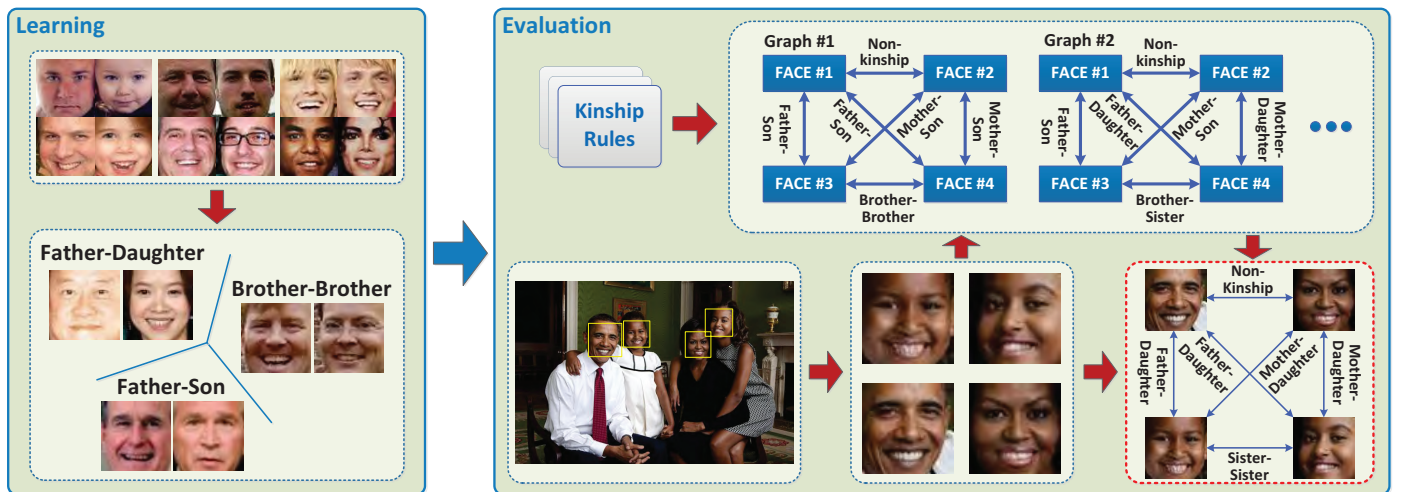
Learning

Father-Daughter

Brother-Brother

Father-Son

Evaluation

Kinship Rules

Graph #1

FACE #1

Non-kinship

FACE #2

Father-Son

Father-Son

Mother-Son

Mother-Son

FACE #3

FACE #4

Brother-Brother

Graph #2

FACE #1

Non-kinship

FACE #2

Father-Son

Father-Daughter

Mother-Son

Mother-Daughter

FACE #3

FACE #4

Brother-Sister

Non-Kinship

Father-Daughter

Father-Daughter

Mother-Daughter

Mother-Daughter

Sister-Sister